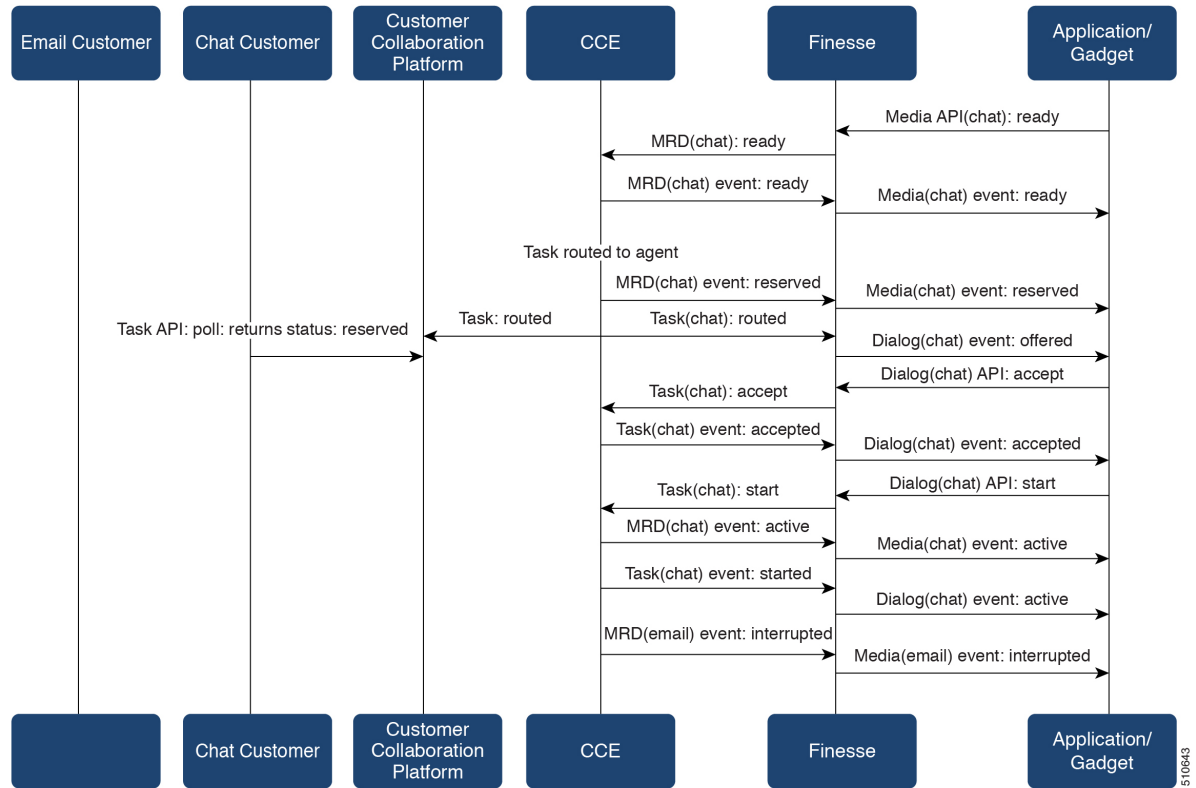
Email Customer

Chat Customer

Customer Collaboration Platform

CCE

Finesse

Application/ Gadget

Media API(chat): ready

MRD(chat): ready

MRD(chat) event: ready

Media(chat) event: ready

Task routed to agent

MRD(chat) event: reserved

Media(chat) event: reserved

Task API: poll: returns status: reserved

Task: routed

Task(chat): routed

Dialog(chat) event: offered

Dialog(chat) API: accept

Task(chat): accept

Task(chat) event: accepted

Dialog(chat) event: accepted

Dialog(chat) API: start

Task(chat): start

MRD(chat) event: active

Media(chat) event: active

Task(chat) event: started

Dialog(chat) event: active

MRD(email) event: interrupted

Media(email) event: interrupted

Chat Customer

Customer Collaboration Platform

CCE

Finesse

Application/ Gadget

510643